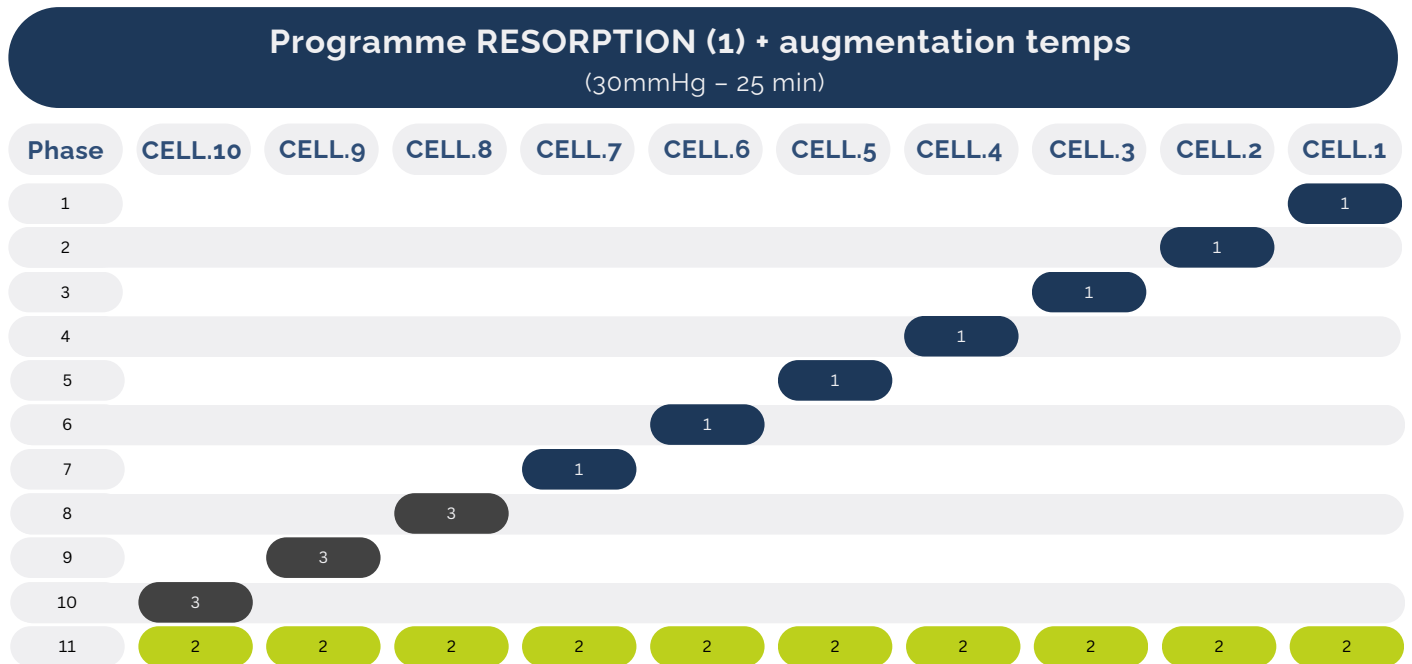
Programme RESORPTION (1) + augmentation temps
(30mmHg – 25 min)

| Phase | CELL.10 | CELL.9 | CELL.8 | CELL.7 | CELL.6 | CELL.5 | CELL.4 | CELL.3 | CELL.2 | CELL.1 |
|---|---|---|---|---|---|---|---|---|---|---|
| 1 | | | | | | | | | | 1 |
| 2 | | | | | | | | | 1 | |
| 3 | | | | | | | | 1 | | |
| 4 | | | | | | | 1 | | | |
| 5 | | | | | | 1 | | | | |
| 6 | | | | | 1 | | | | | |
| 7 | | | | 1 | | | | | | |
| 8 | | | 3 | | | | | | | |
| 9 | | 3 | | | | | | | | |
| 10 | 3 | | | | | | | | | |
| 11 | 2 | 2 | 2 | 2 | 2 | 2 | 2 | 2 | 2 | 2 |